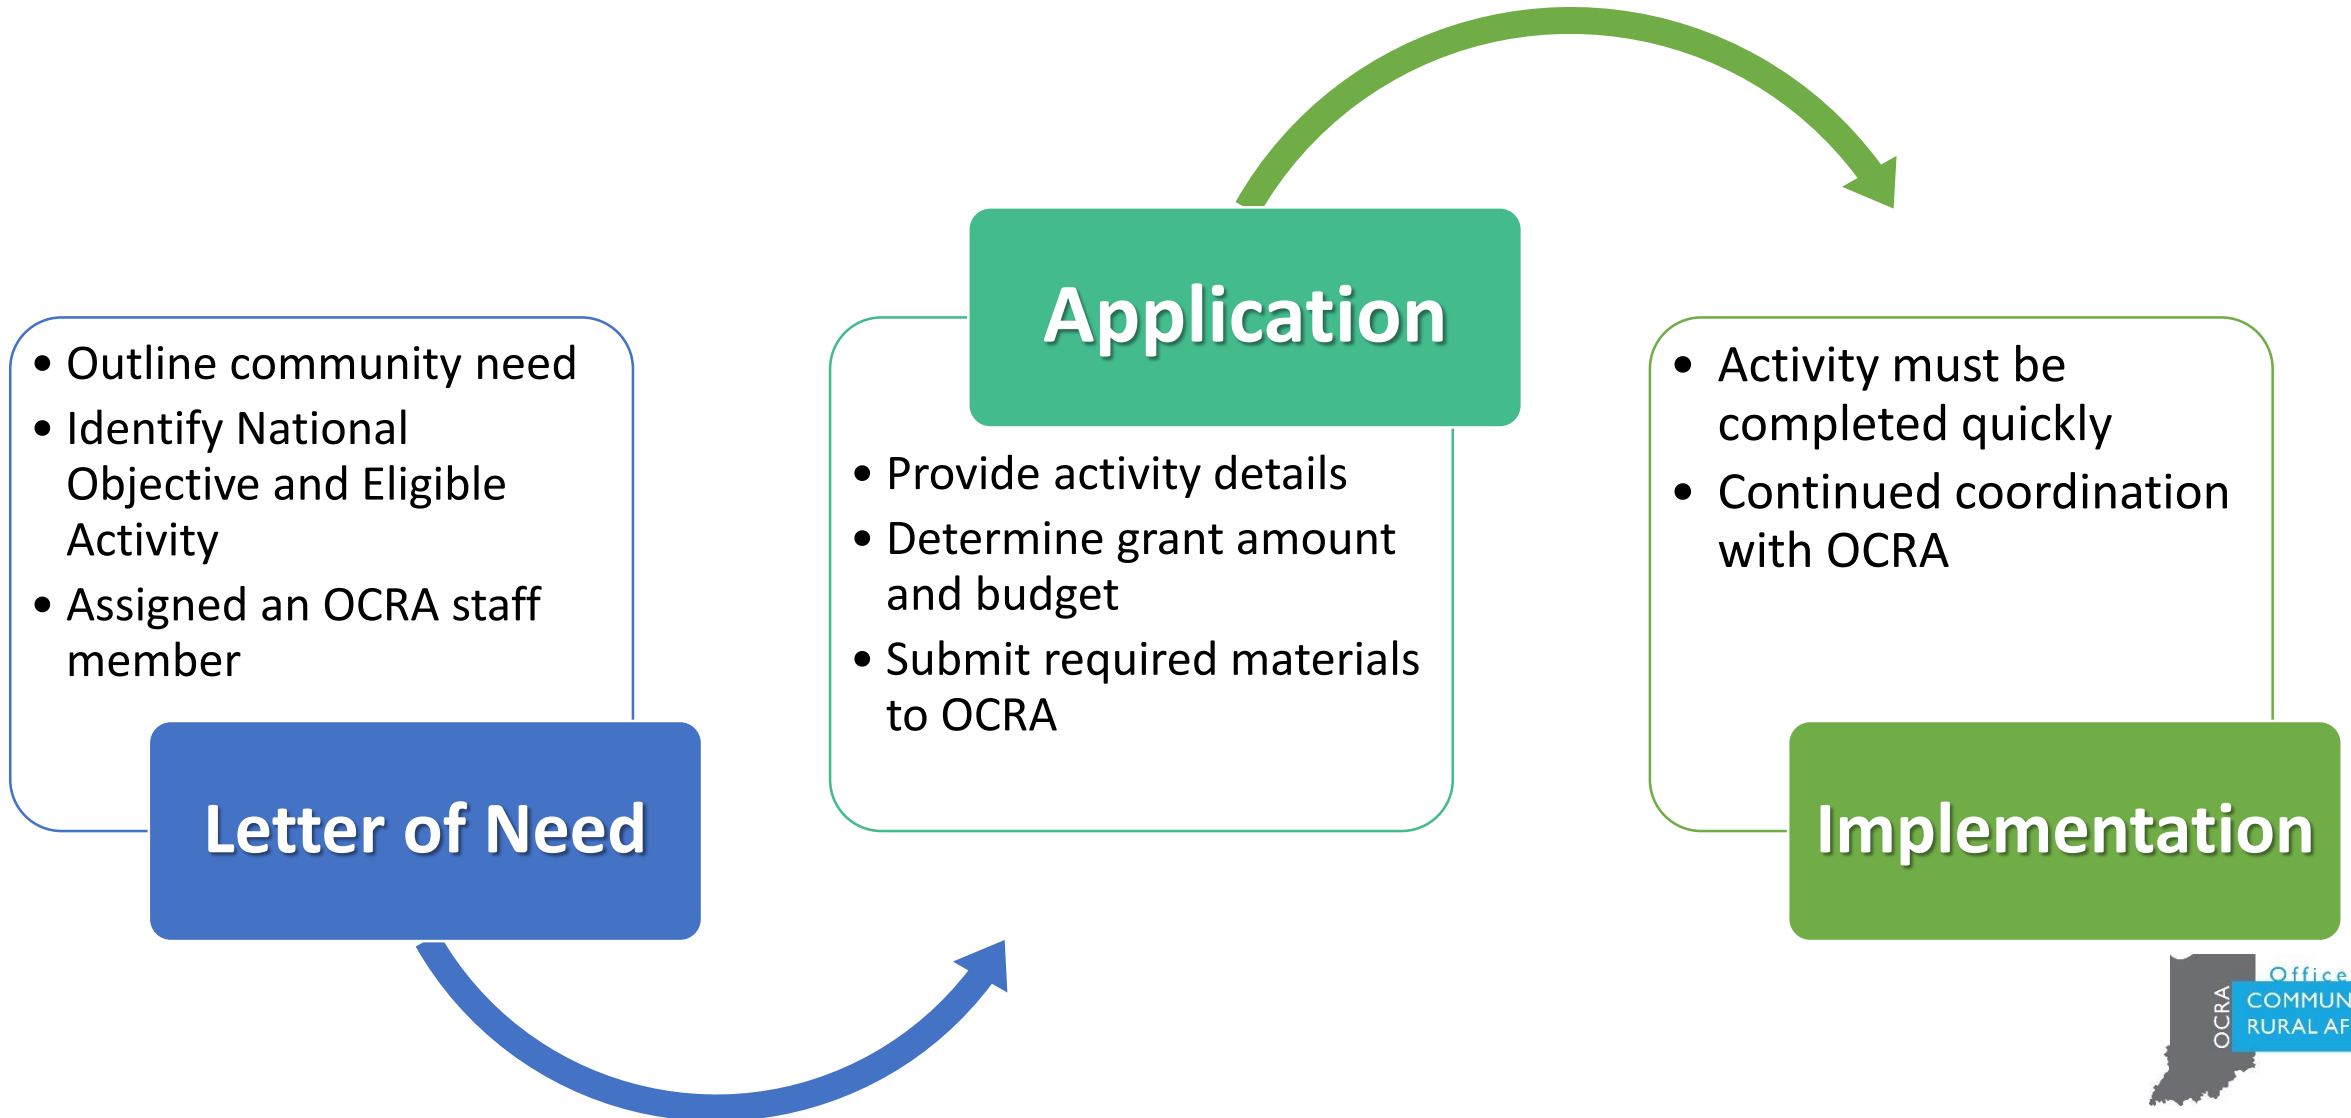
- Outline community need
- Identify National Objective and Eligible Activity
- Assigned an OCRA staff member

Letter of Need

Application

- Provide activity details
- Determine grant amount and budget
- Submit required materials to OCRA

- Activity must be completed quickly
- Continued coordination with OCRA

Implementation

OCRA
Office
COMMUN
RURAL AF